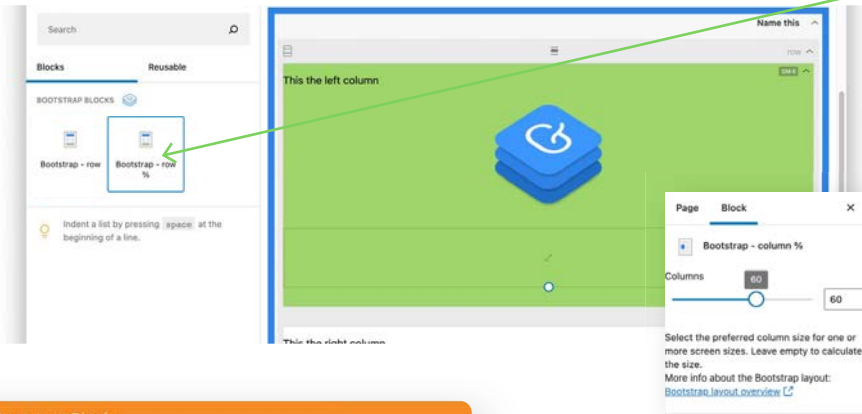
Search

Blocks
Reusable

BOOTSTRAP BLOCKS

Bootstrap - row

Bootstrap - row %

Indent a list by pressing space at the beginning of a line.

Name this

row

This the left column

SM 6

This the right column

Page
Block

Bootstrap - column %

Columns

60

60

Select the preferred column size for one or more screen sizes. Leave empty to calculate the size.

More info about the Bootstrap layout:

Bootstrap layout overview